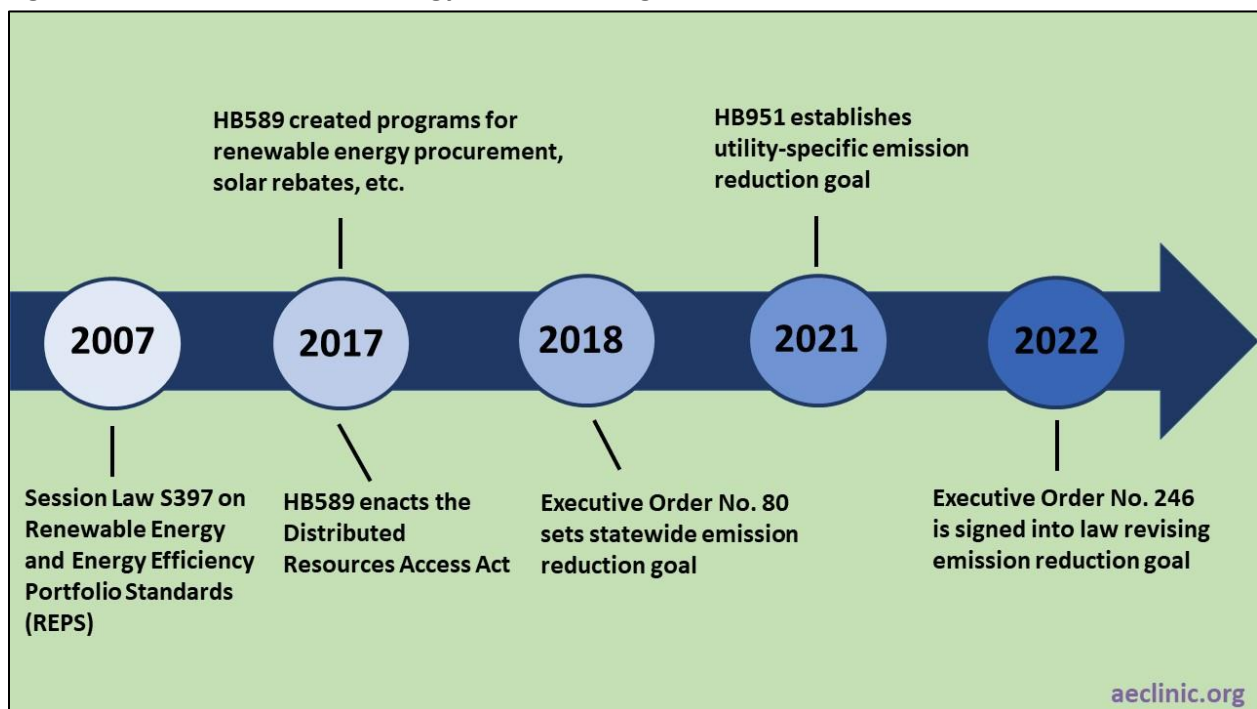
HB589 created programs for renewable energy procurement, solar rebates, etc.

HB951 establishes utility-specific emission reduction goal

2007

2017

2018

2021

2022

Session Law S397 on Renewable Energy and Energy Efficiency Portfolio Standards (REPS)

HB589 enacts the Distributed Resources Access Act

Executive Order No. 80 sets statewide emission reduction goal

Executive Order No. 246 is signed into law revising emission reduction goal

aeclinic.org